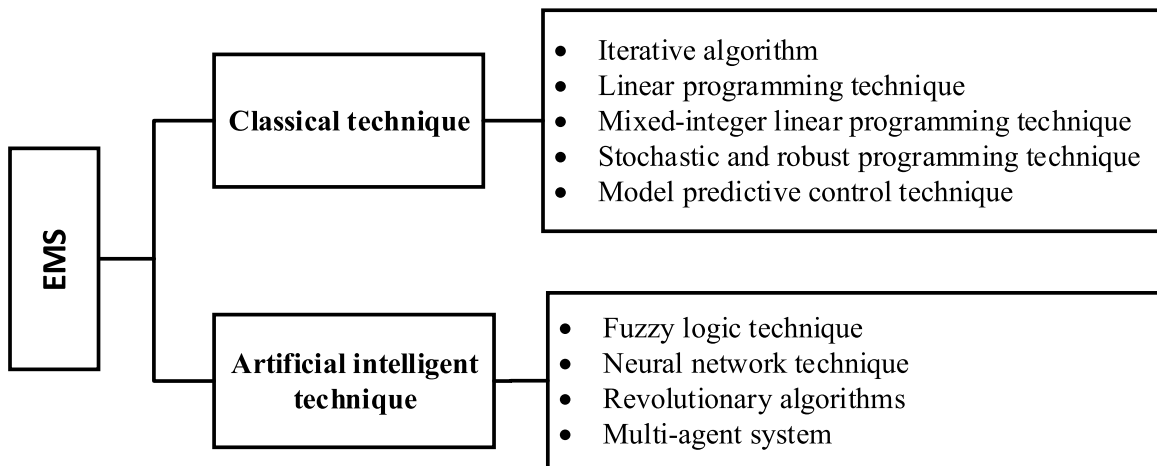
EMS

Classical technique

- Iterative algorithm
- Linear programming technique
- Mixed-integer linear programming technique
- Stochastic and robust programming technique
- Model predictive control technique

Artificial intelligent technique

- Fuzzy logic technique
- Neural network technique
- Revolutionary algorithms
- Multi-agent system